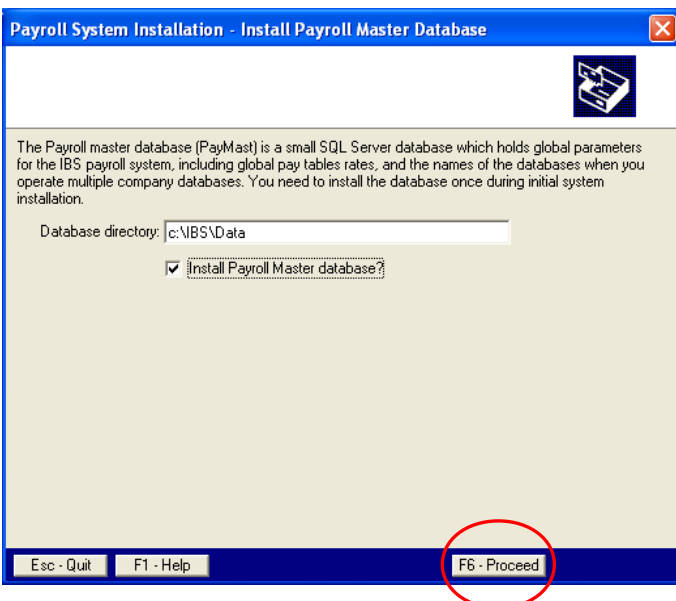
Payroll System Installation - Install Payroll Master Database

The Payroll master database (PayMast) is a small SQL Server database which holds global parameters for the IBS payroll system, including global pay tables rates, and the names of the databases when you operate multiple company databases. You need to install the database once during initial system installation.

Database directory: c:\IBS\Data

Install Payroll Master database?

Esc - Quit
F1 - Help
F6 - Proceed